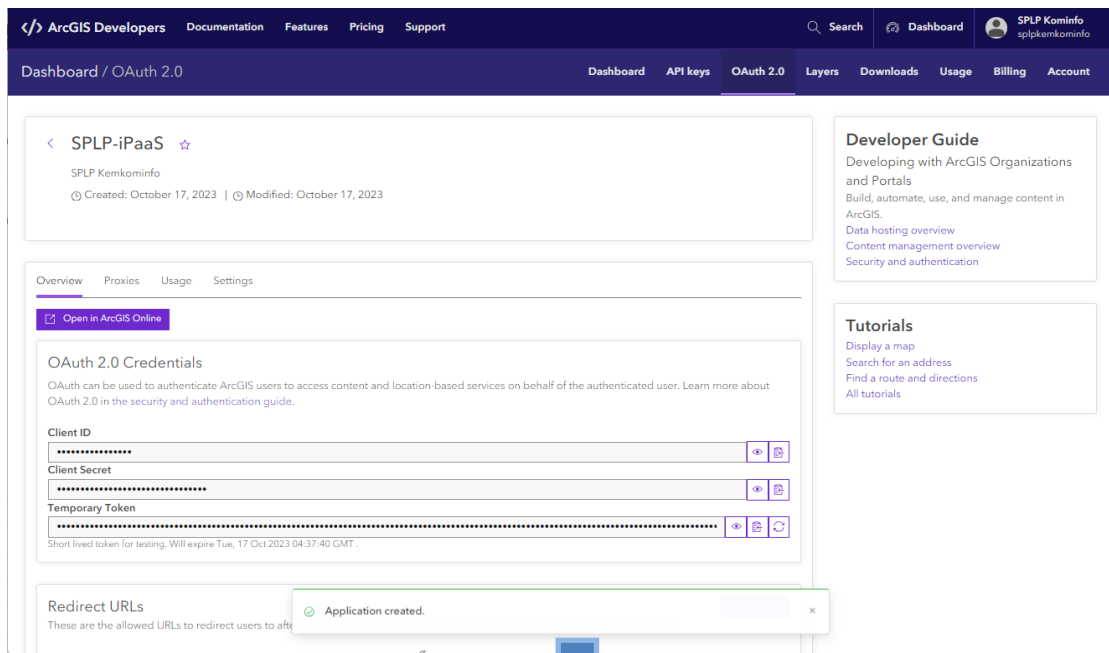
ArcGIS Developers Documentation Features Pricing Support

Search Dashboard SPLP Kominfo splpkemkominfo

Dashboard / OAuth 2.0

Dashboard API keys OAuth 2.0 Layers Downloads Usage Billing Account

SPLP-iPaaS

SPLP Kemkominfo

Created: October 17, 2023 | Modified: October 17, 2023

Overview Proxies Usage Settings

Open in ArcGIS Online

OAuth 2.0 Credentials

OAuth can be used to authenticate ArcGIS users to access content and location-based services on behalf of the authenticated user. Learn more about OAuth 2.0 in the security and authentication guide.

Client ID

••••••••••••••••

Client Secret

••••••••••••••••••••••••••••••••

Temporary Token

••••••••••••••••••••••••••••••••••••••••••••••••••••••••••••••••••••••••••••••••••••••••••••••••••••••••••••••••••••••••••••••••

Short lived token for testing. Will expire Tue, 17 Oct 2023 04:37:40 GMT .

Redirect URLs

These are the allowed URLs to redirect users to afte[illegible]

Application created.

×

Developer Guide

Developing with ArcGIS Organizations and Portals

Build, automate, use, and manage content in ArcGIS.

Data hosting overview

Content management overview

Security and authentication

Tutorials

Display a map

Search for an address

Find a route and directions

All tutorials